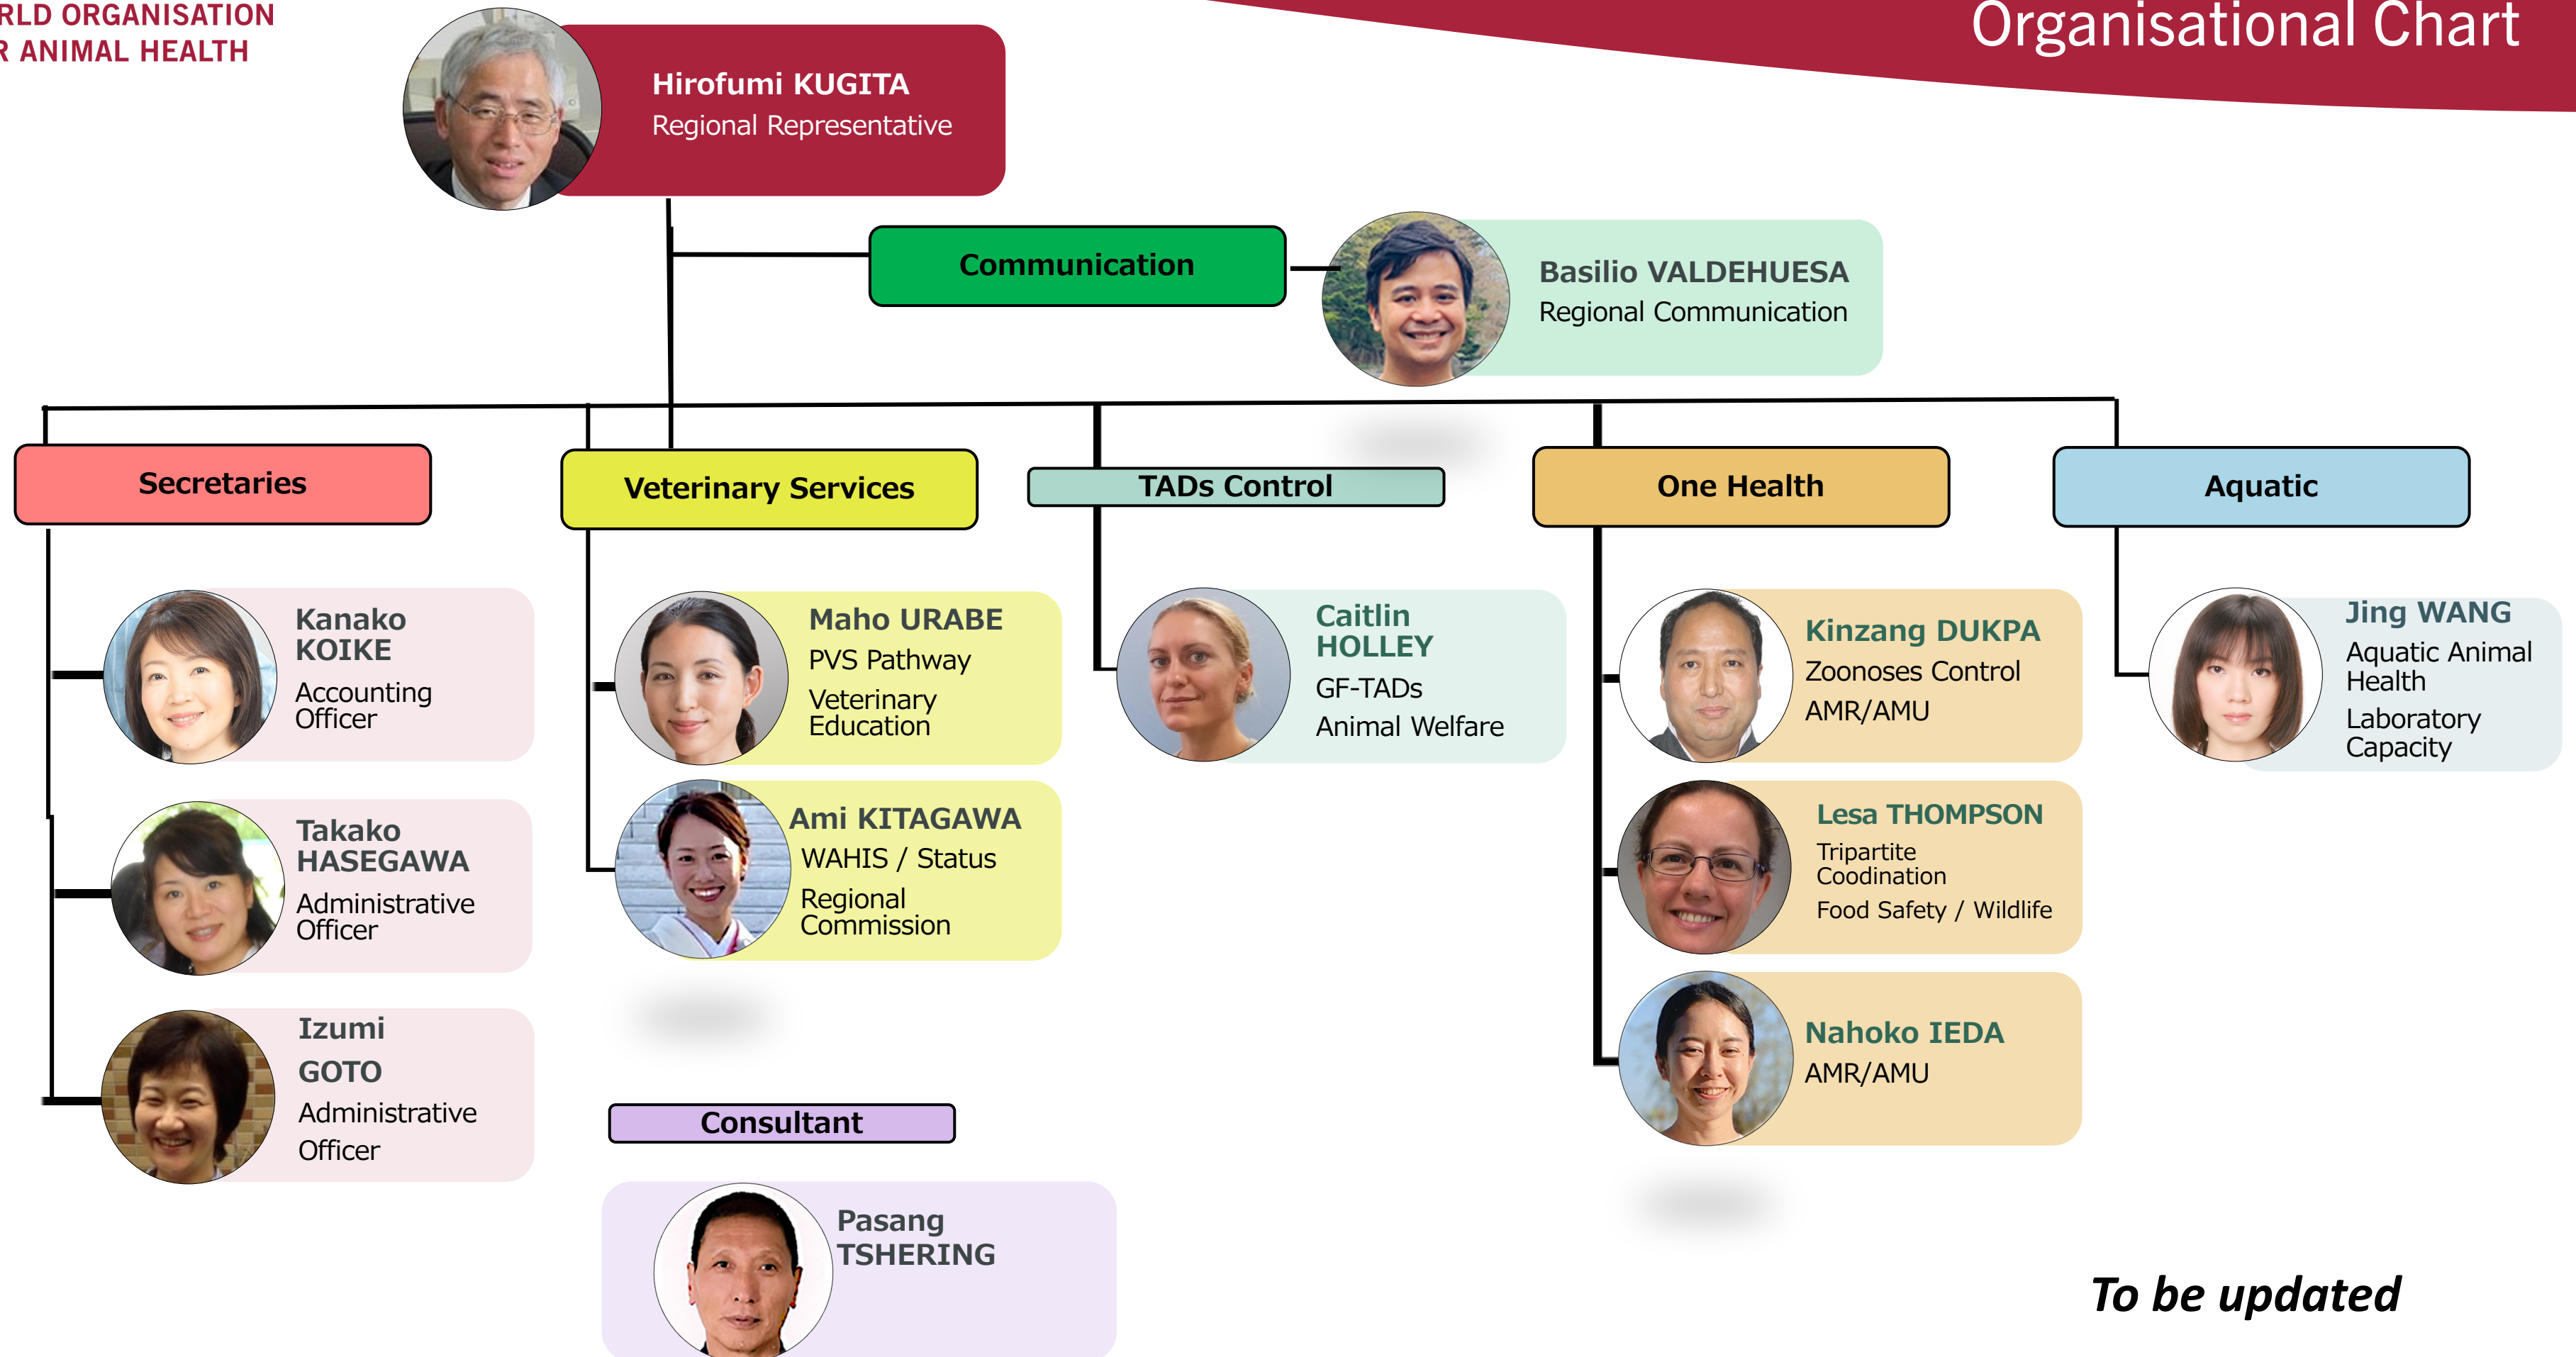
RLD ORGANISATION
R ANIMAL HEALTH

Organisational Chart

Hirofumi KUGITA
Regional Representative

Communication

Basilio VALDEHUESA
Regional Communication

Secretaries

Veterinary Services

TADs Control

One Health

Aquatic

Kanako KOIKE
Accounting Officer

Takako HASEGAWA
Administrative Officer

Izumi GOTO
Administrative Officer

Maho URABE
PVS Pathway
Veterinary Education

Ami KITAGAWA
WAHIS / Status
Regional Commission

Caitlin HOLLEY
GF-TADs
Animal Welfare

Kinzang DUKPA
Zoonoses Control
AMR/AMU

Lesa THOMPSON
Tripartite Coodination
Food Safety / Wildlife

Nahoko IEDA
AMR/AMU

Jing WANG
Aquatic Animal Health
Laboratory Capacity

Consultant

Pasang TSHERING

To be updated